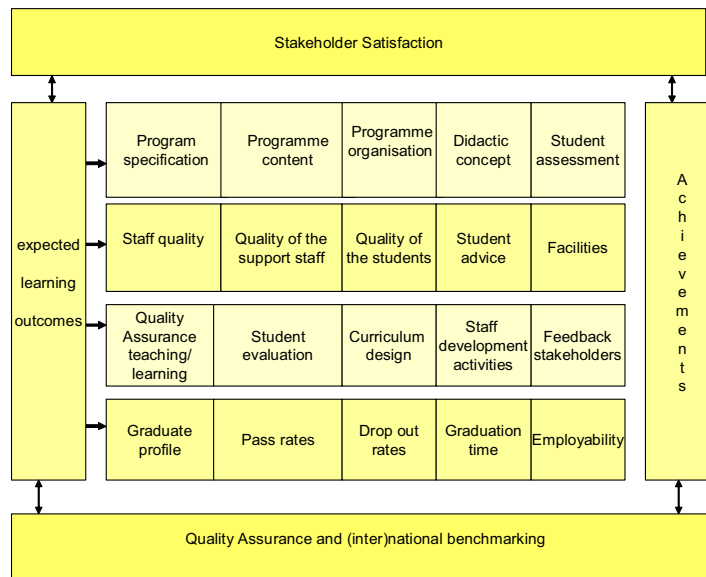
Stakeholder Satisfaction

expected learning outcomes

Program specification | Programme content | Programme organisation | Didactic concept | Student assessment

Staff quality | Quality of the support staff | Quality of the students | Student advice | Facilities

Quality Assurance teaching/ learning | Student evaluation | Curriculum design | Staff development activities | Feedback stakeholders

Graduate profile | Pass rates | Drop out rates | Graduation time | Employability

Achievements

Quality Assurance and (inter)national benchmarking